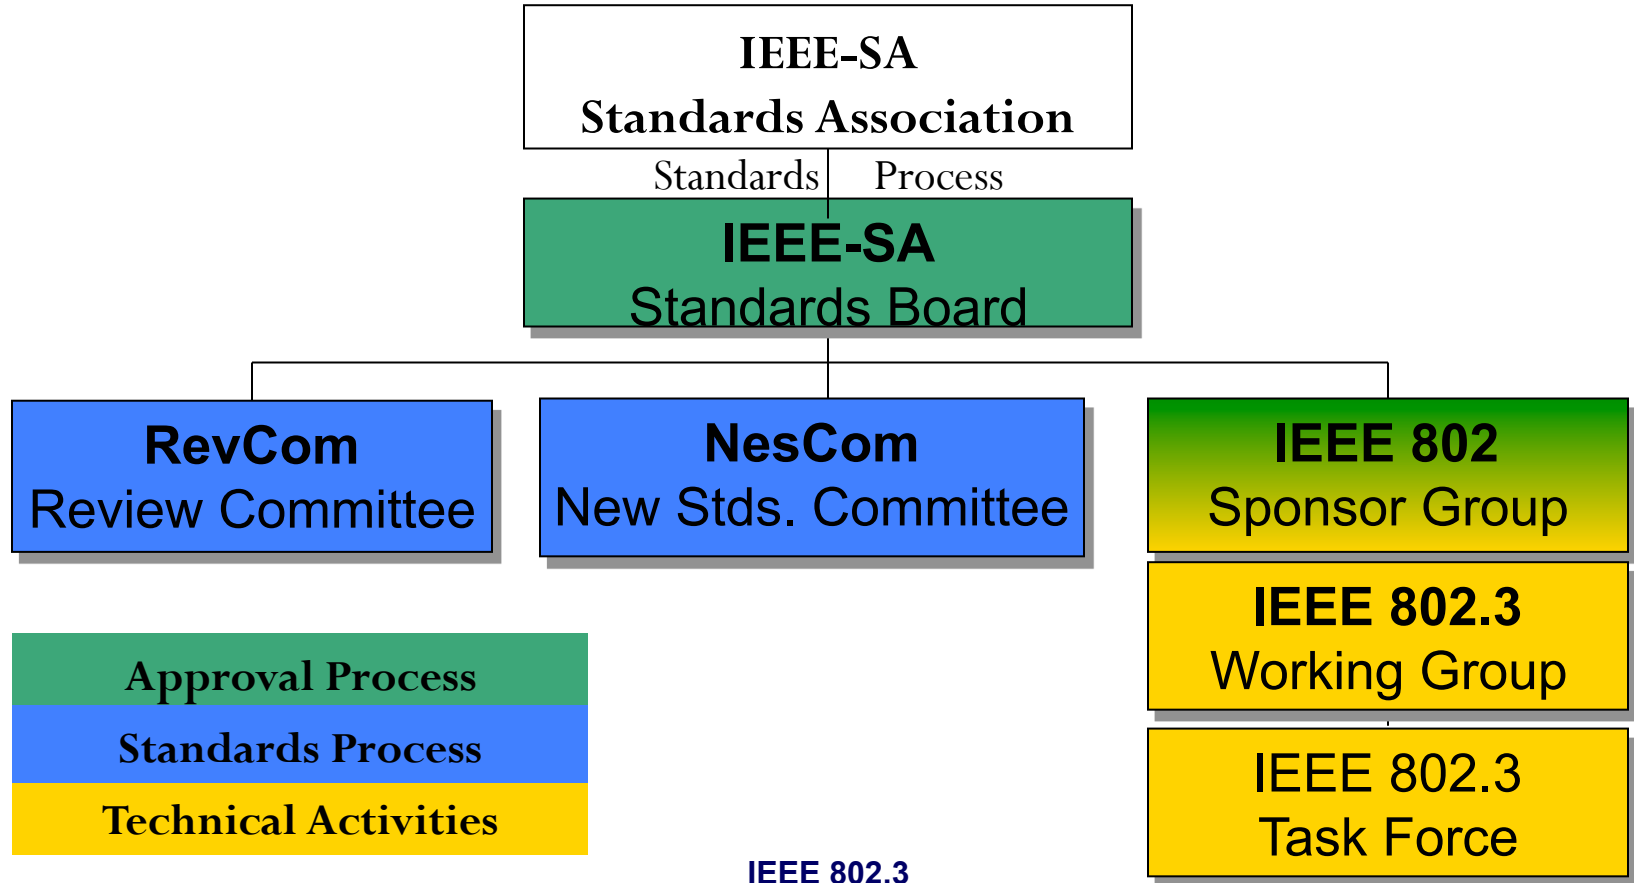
IEEE-SA
Standards Association

Standards Process

IEEE-SA
Standards Board

RevCom
Review Committee

NesCom
New Stds. Committee

IEEE 802
Sponsor Group

IEEE 802.3
Working Group

IEEE 802.3
Task Force

Approval Process
Standards Process
Technical Activities

IEEE 802.3